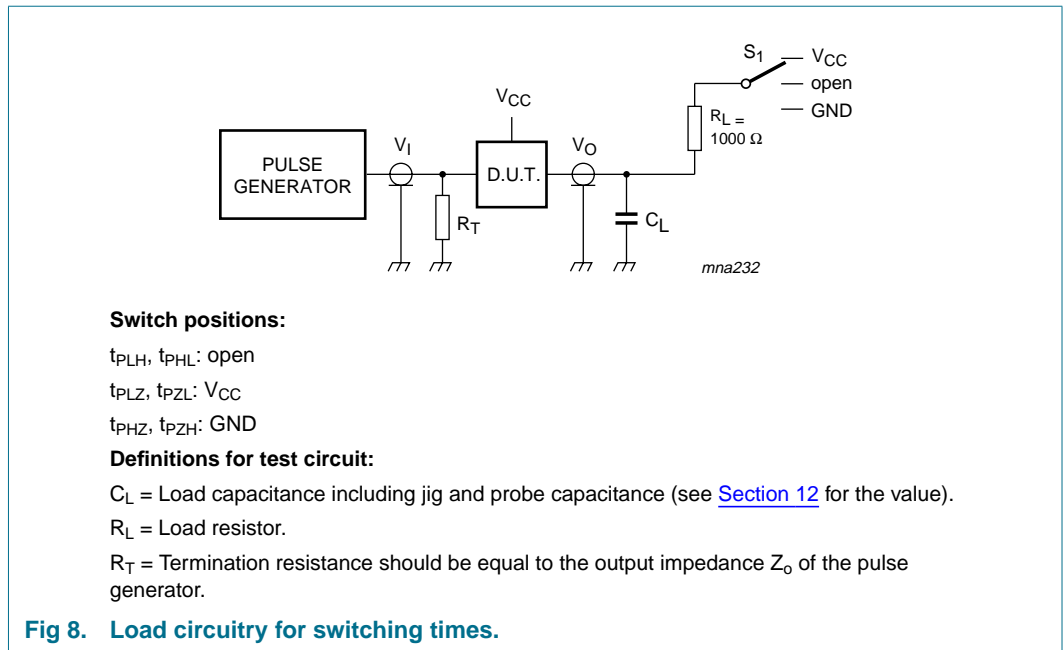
$S_1$ $V_{CC}$ open GND

$V_{CC}$

$R_L$ = 1000 Ω

PULSE GENERATOR

$V_I$

D.U.T.

$V_O$

$R_T$

$C_L$

mna232

**Switch positions:**

$t_{PLH}$, $t_{PHL}$: open

$t_{PLZ}$, $t_{PZL}$: $V_{CC}$

$t_{PHZ}$, $t_{PZH}$: GND

**Definitions for test circuit:**

$C_L$ = Load capacitance including jig and probe capacitance (see Section 12 for the value).

$R_L$ = Load resistor.

$R_T$ = Termination resistance should be equal to the output impedance $Z_o$ of the pulse generator.

**Fig 8. Load circuitry for switching times.**